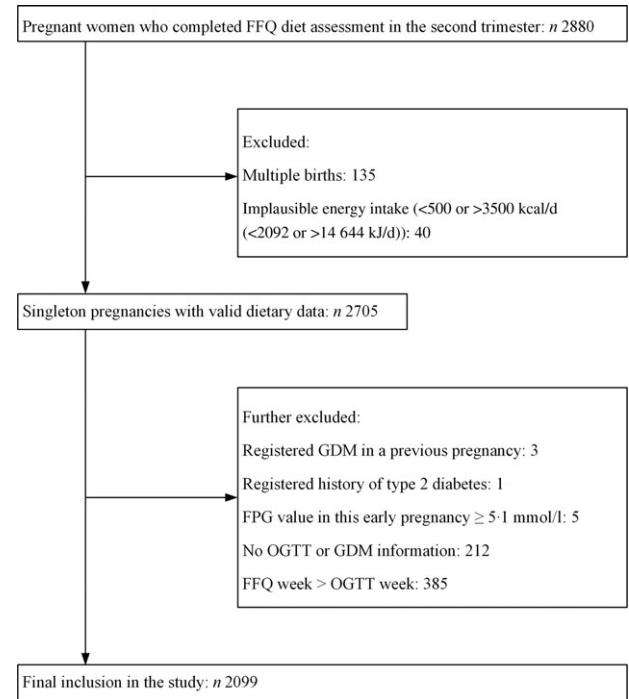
Pregnant women who completed FFQ diet assessment in the second trimester: $n$ 2880

Excluded:

Multiple births: 135

Implausible energy intake (<500 or >3500 kcal/d (<2092 or >14 644 kJ/d)): 40

Singleton pregnancies with valid dietary data: $n$ 2705

Further excluded:

Registered GDM in a previous pregnancy: 3

Registered history of type 2 diabetes: 1

FPG value in this early pregnancy $\geq 5{\cdot}1$ mmol/l: 5

No OGTT or GDM information: 212

FFQ week > OGTT week: 385

Final inclusion in the study: $n$ 2099